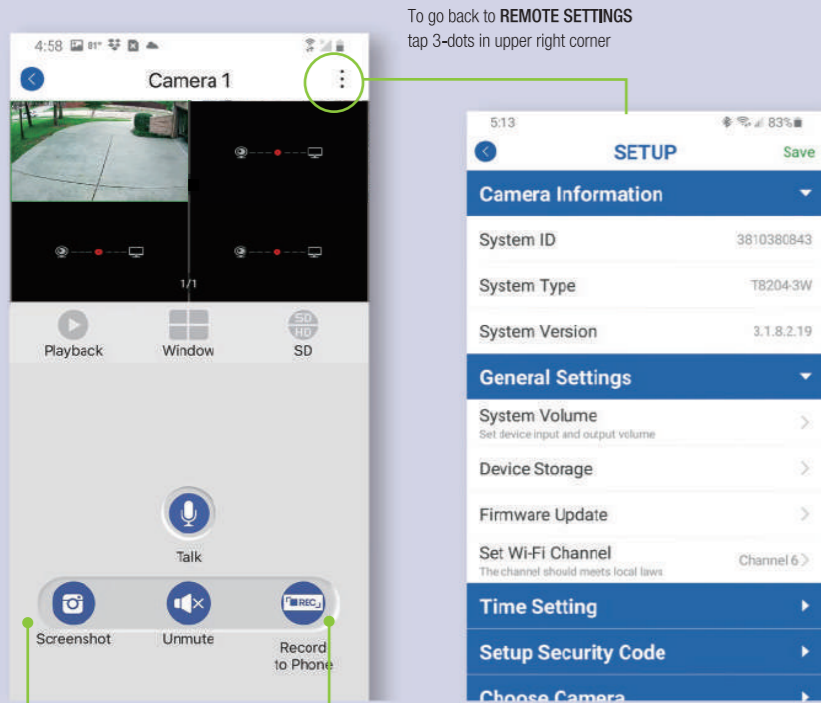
To go back to **REMOTE SETTINGS** tap 3-dots in upper right corner

4:58 81°

Camera 1

1/1

Playback

Window

SD HD

SD

Talk

REC

Screenshot

Unmute

Record to Phone

5:13

83%

SETUP

Save

Camera Information

System ID

3810380843

System Type

T8204-3W

System Version

3.1.8.2.19

General Settings

System Volume

Set device input and output volume

Device Storage

Firmware Update

Set Wi-Fi Channel

The channel should meets local laws

Channel 6

Time Setting

Setup Security Code

Choose Camera